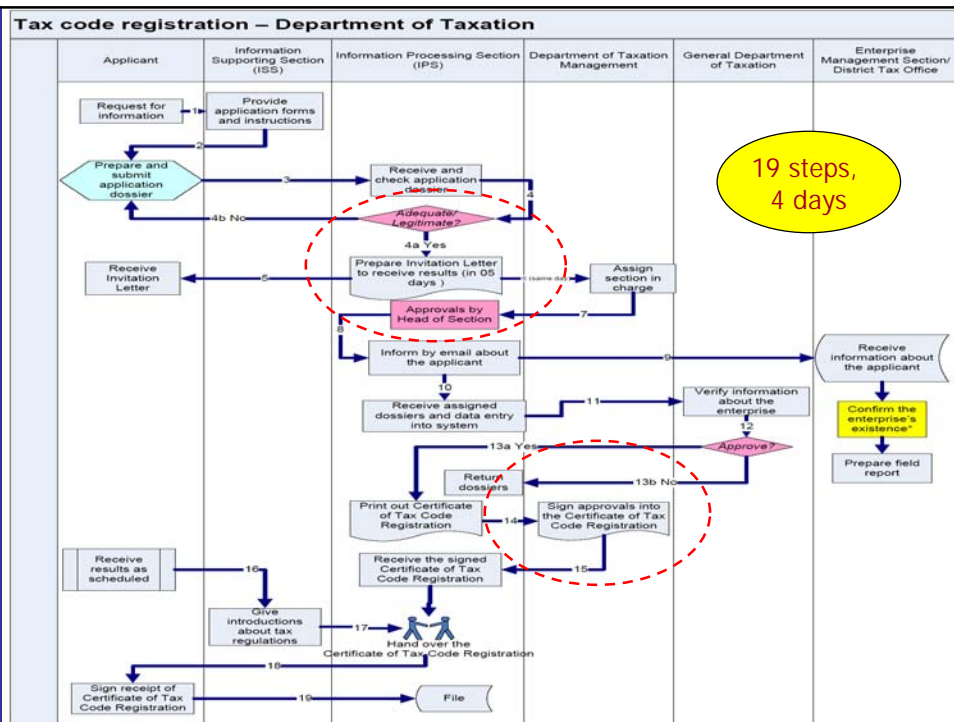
Tax code registration – Department of Taxation

| Applicant | Information Supporting Section (ISS) | Information Processing Section (IPS) | Department of Taxation Management | General Department of Taxation | Enterprise Management Section/ District Tax Office |
|---|---|---|---|---|---|

19 steps, 4 days

Request for information

1

Provide application forms and instructions

2

Prepare and submit application dossier

3

Receive and check application dossier

4

Adequate/ Legitimate?

4b No

4a Yes

Prepare Invitation Letter to receive results (in 05 days )

(same day)

Assign section in charge

5

Receive Invitation Letter

7

Approvals by Head of Section

8

Inform by email about the applicant

9

Receive information about the applicant

Confirm the enterprise's existence*

Prepare field report

10

Receive assigned dossiers and data entry into system

11

Verify information about the enterprise

12

Approve?

13a Yes

13b No

Return dossiers

Print out Certificate of Tax Code Registration

14

Sign approvals into the Certificate of Tax Code Registration

15

Receive the signed Certificate of Tax Code Registration

Receive results as scheduled

16

Give introductions about tax regulations

17

Hand over the Certificate of Tax Code Registration

18

Sign receipt of Certificate of Tax Code Registration

19

File